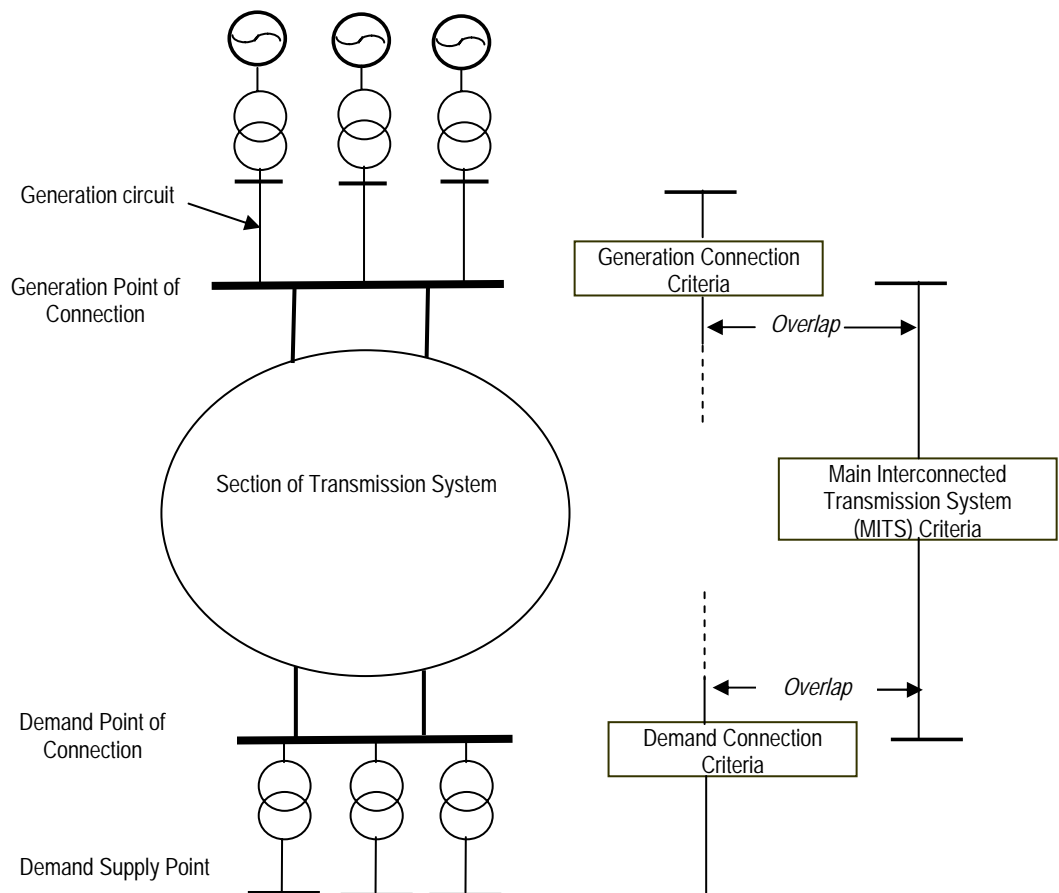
Generation circuit

Generation Point of Connection

Section of Transmission System

Demand Point of Connection

Demand Supply Point

Generation Connection Criteria

Overlap

Main Interconnected Transmission System (MITS) Criteria

Overlap

Demand Connection Criteria